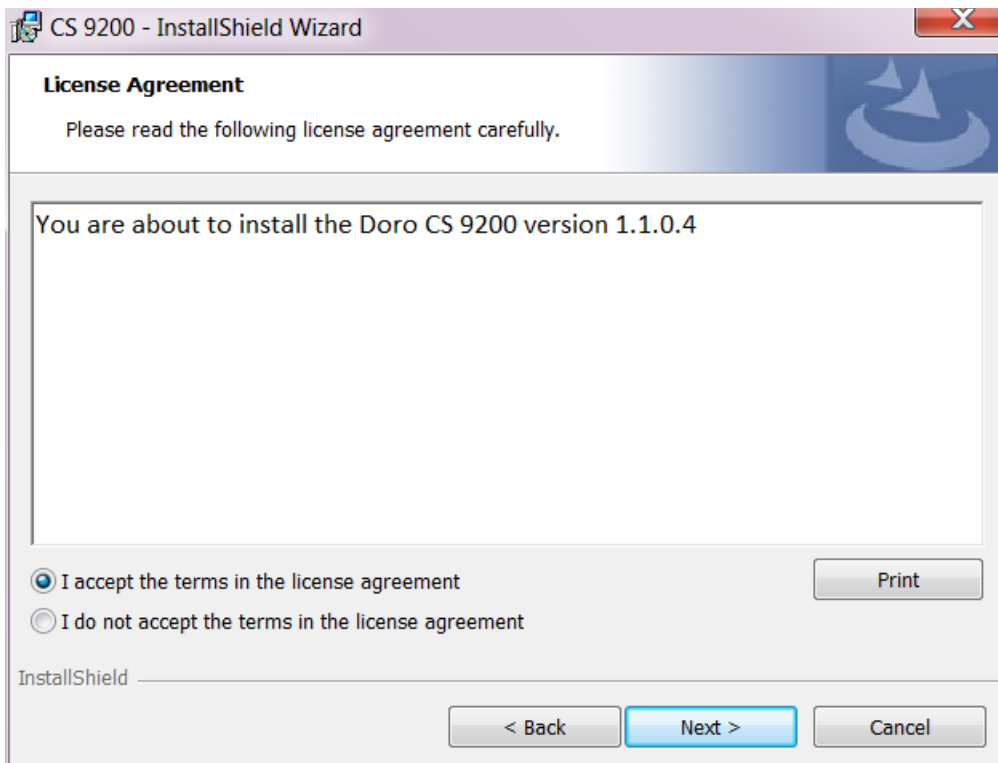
CS 9200 - InstallShield Wizard

X

License Agreement

Please read the following license agreement carefully.

You are about to install the Doro CS 9200 version 1.1.0.4

I accept the terms in the license agreement

Print

I do not accept the terms in the license agreement

InstallShield

< Back

Next >

Cancel